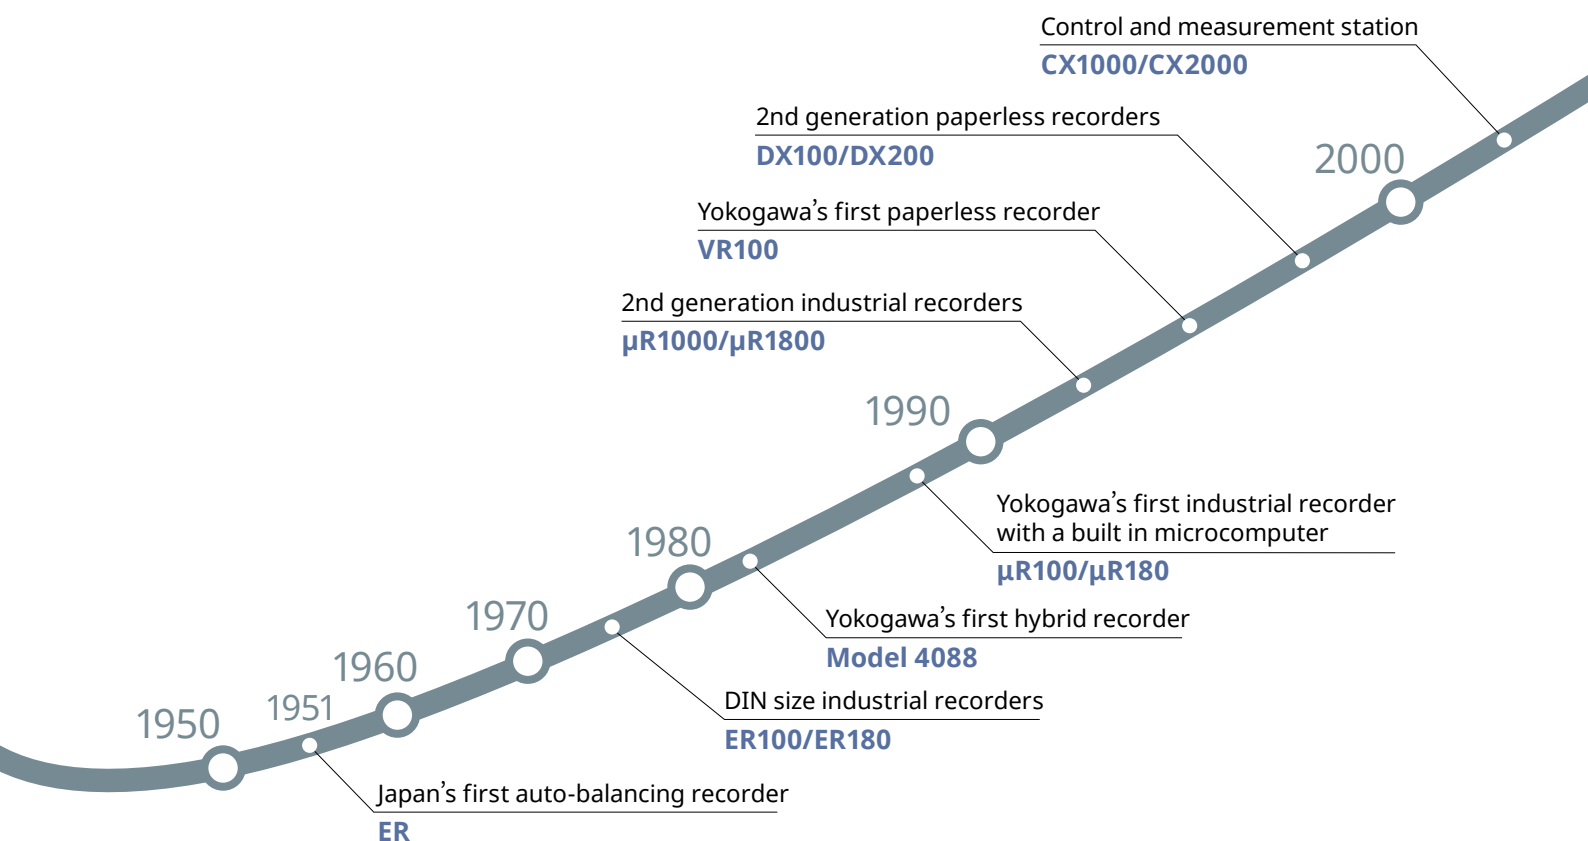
Control and measurement station
CX1000/CX2000

2nd generation paperless recorders
DX100/DX200

2000

Yokogawa's first paperless recorder
VR100

2nd generation industrial recorders
μR1000/μR1800

1990

Yokogawa's first industrial recorder with a built in microcomputer
μR100/μR180

1980

Yokogawa's first hybrid recorder
Model 4088

1970

1960

DIN size industrial recorders
ER100/ER180

1950

1951

Japan's first auto-balancing recorder
ER